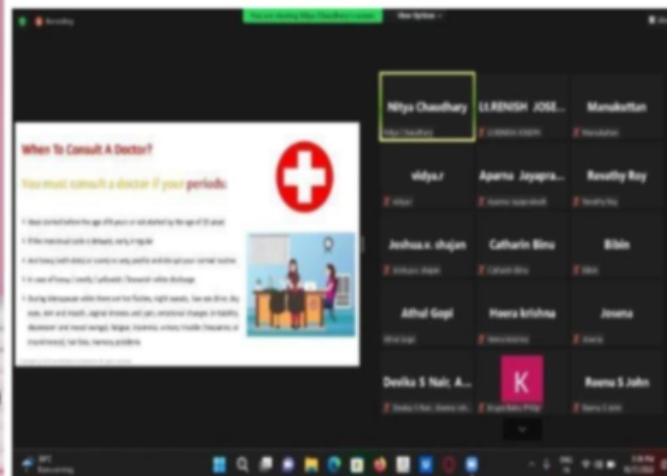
Recording

You are viewing Nitya Chaudhary's screen

View Options

When To Consult A Doctor?

You must consult a doctor if your periods:

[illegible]

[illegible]

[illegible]

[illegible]

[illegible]

Nitya Chaudhary

LLRENISH JOSE...

Manukuttan

vidya.r

Aparna Jayapra...

Revathy Roy

Joshua.v. shajan

Catharin Binu

Bibin

Athul Gopi

Heera krishna

Jowna

Devika S Nair. A...

K

Reenu S John